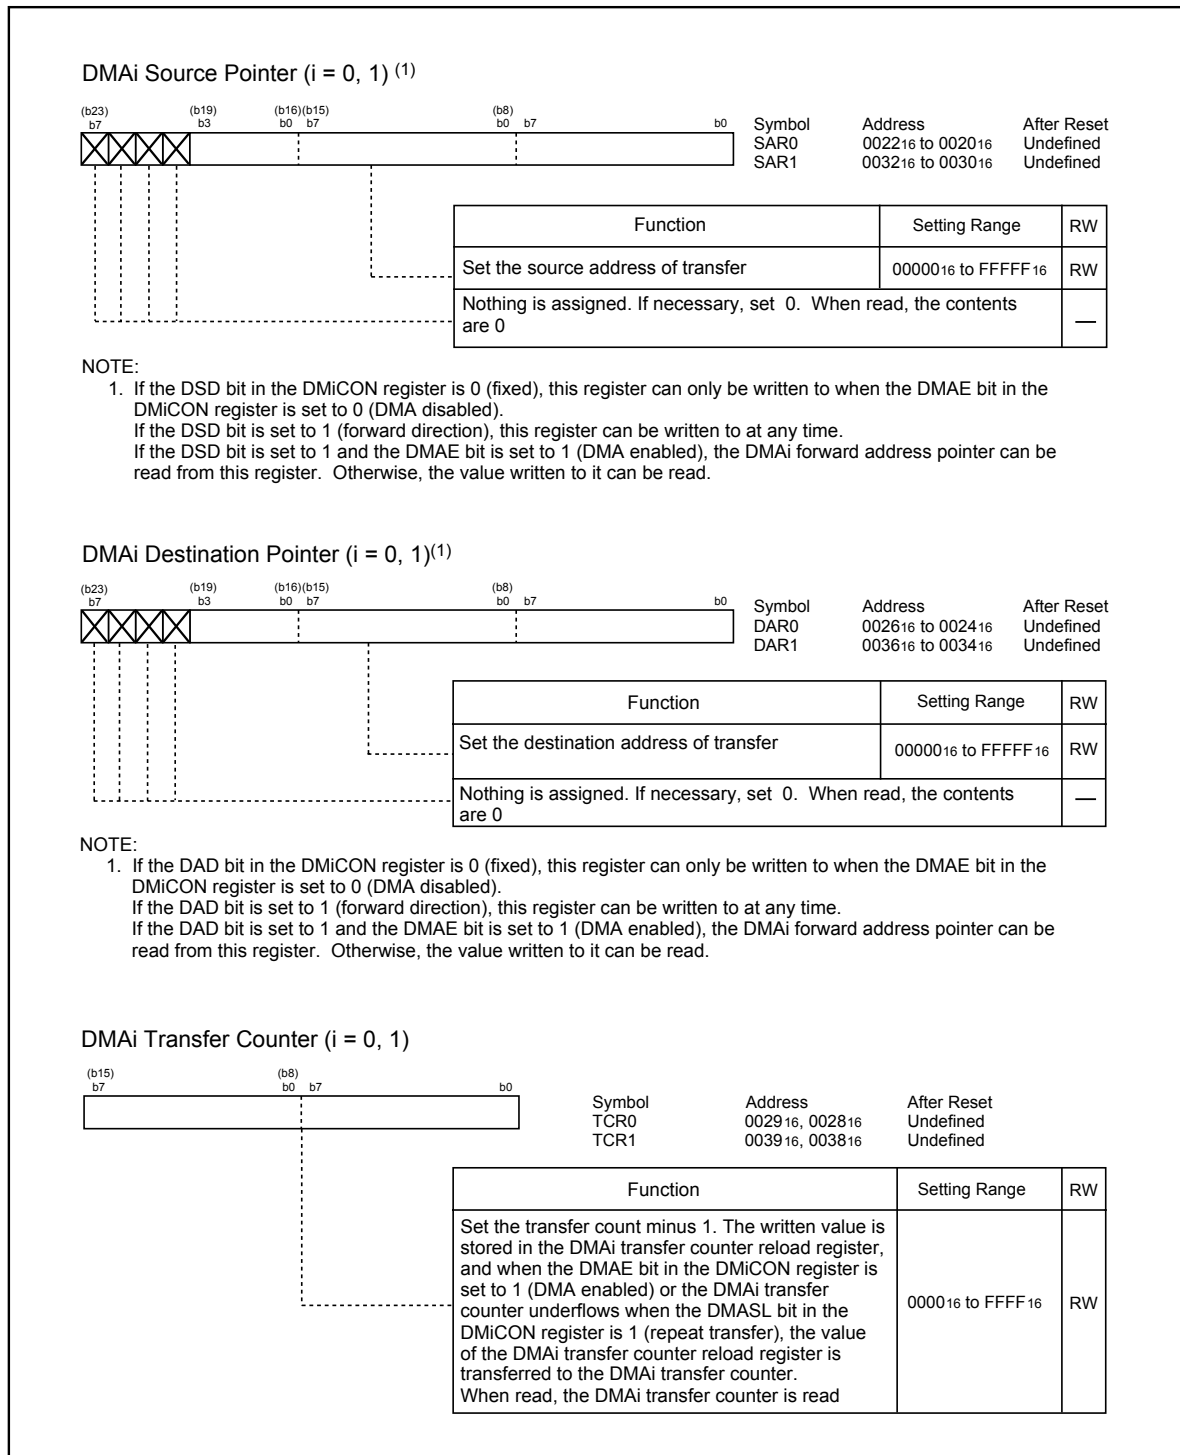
DMAi Source Pointer (i = 0, 1) $^{(1)}$

(b23) b7 (b19) b3 (b16) b0 (b15) b7 (b8) b0 b7 b0

| Symbol | Address | After Reset |
|---|---|---|
| SAR0 | $0022_{16}$ to $0020_{16}$ | Undefined |
| SAR1 | $0032_{16}$ to $0030_{16}$ | Undefined |

| Function | Setting Range | RW |
|---|---|---|
| Set the source address of transfer | $00000_{16}$ to $FFFFF_{16}$ | RW |
| Nothing is assigned. If necessary, set 0. When read, the contents are 0 | | — |

NOTE:
1. If the DSD bit in the DMiCON register is 0 (fixed), this register can only be written to when the DMAE bit in the DMiCON register is set to 0 (DMA disabled).
If the DSD bit is set to 1 (forward direction), this register can be written to at any time.
If the DSD bit is set to 1 and the DMAE bit is set to 1 (DMA enabled), the DMAi forward address pointer can be read from this register. Otherwise, the value written to it can be read.

DMAi Destination Pointer (i = 0, 1)$^{(1)}$

(b23) b7 (b19) b3 (b16) b0 (b15) b7 (b8) b0 b7 b0

| Symbol | Address | After Reset |
|---|---|---|
| DAR0 | $0026_{16}$ to $0024_{16}$ | Undefined |
| DAR1 | $0036_{16}$ to $0034_{16}$ | Undefined |

| Function | Setting Range | RW |
|---|---|---|
| Set the destination address of transfer | $00000_{16}$ to $FFFFF_{16}$ | RW |
| Nothing is assigned. If necessary, set 0. When read, the contents are 0 | | — |

NOTE:
1. If the DAD bit in the DMiCON register is 0 (fixed), this register can only be written to when the DMAE bit in the DMiCON register is set to 0 (DMA disabled).
If the DAD bit is set to 1 (forward direction), this register can be written to at any time.
If the DAD bit is set to 1 and the DMAE bit is set to 1 (DMA enabled), the DMAi forward address pointer can be read from this register. Otherwise, the value written to it can be read.

DMAi Transfer Counter (i = 0, 1)

(b15) b7 (b8) b0 b7 b0

| Symbol | Address | After Reset |
|---|---|---|
| TCR0 | $0029_{16}$, $0028_{16}$ | Undefined |
| TCR1 | $0039_{16}$, $0038_{16}$ | Undefined |

| Function | Setting Range | RW |
|---|---|---|
| Set the transfer count minus 1. The written value is stored in the DMAi transfer counter reload register, and when the DMAE bit in the DMiCON register is set to 1 (DMA enabled) or the DMAi transfer counter underflows when the DMASL bit in the DMiCON register is 1 (repeat transfer), the value of the DMAi transfer counter reload register is transferred to the DMAi transfer counter. When read, the DMAi transfer counter is read | $0000_{16}$ to $FFFF_{16}$ | RW |